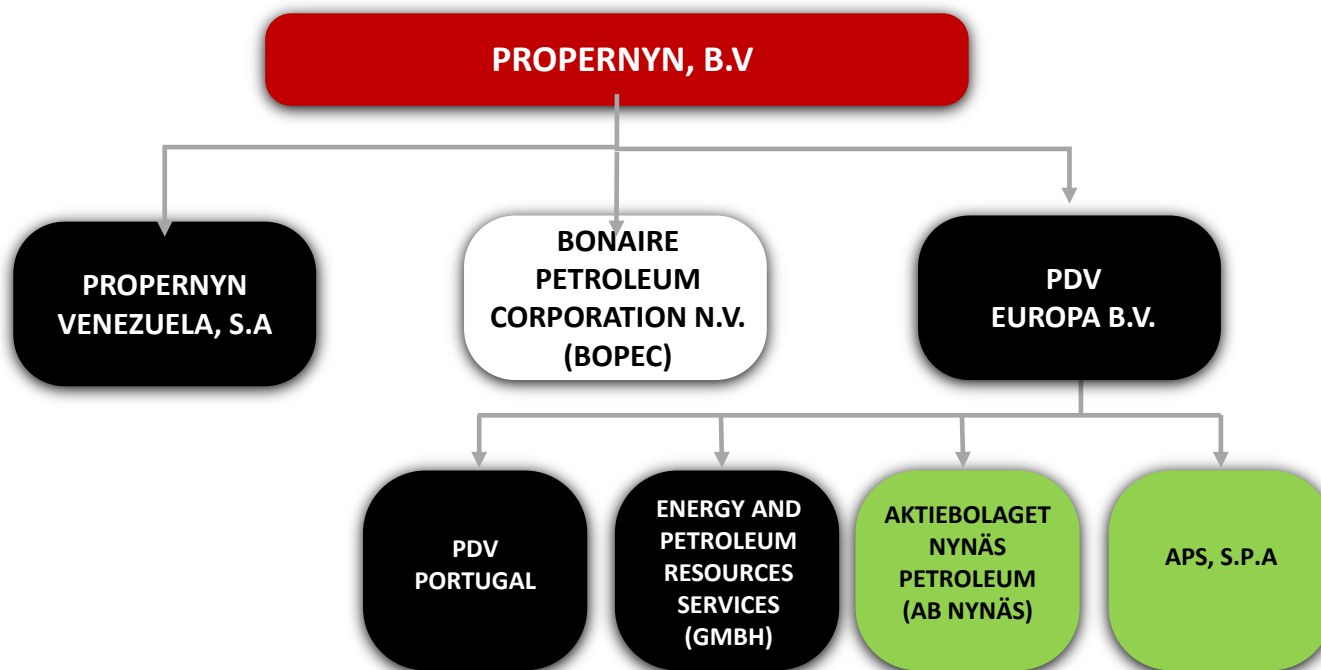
PROPERNYN, B.V

PROPERNYN VENEZUELA, S.A

BONAIRE PETROLEUM CORPORATION N.V. (BOPEC)

PDV EUROPA B.V.

PDV PORTUGAL

ENERGY AND PETROLEUM RESOURCES SERVICES (GMBH)

AKTIEBOLAGET NYNÄS PETROLEUM (AB NYNÄS)

APS, S.P.A